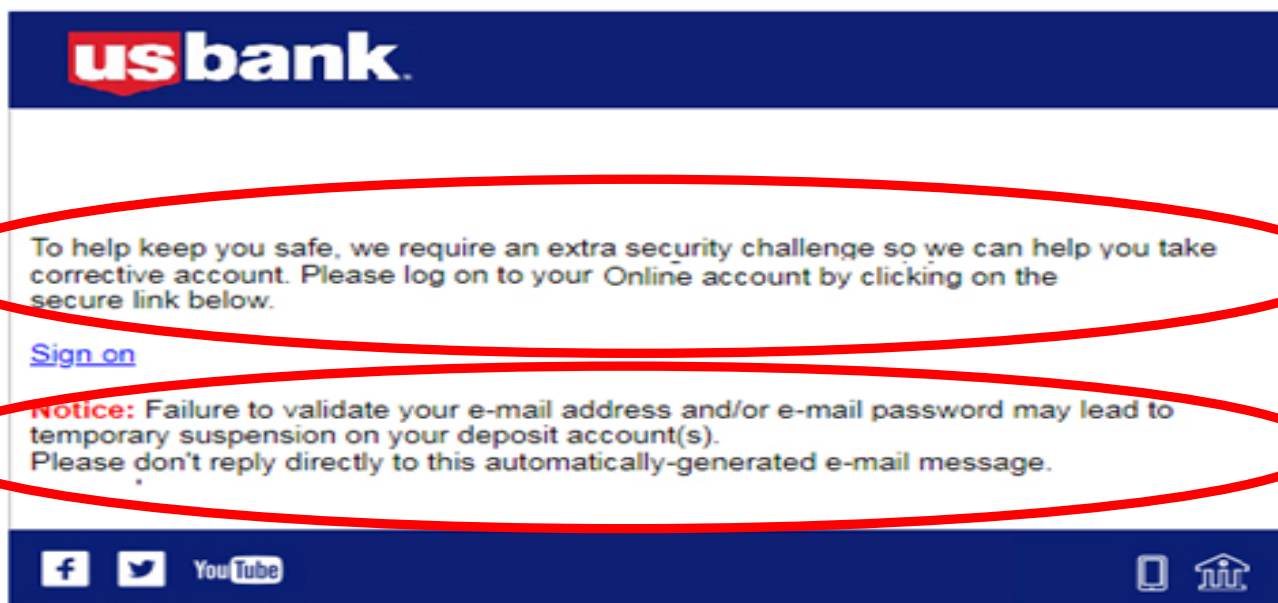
usbank.

To help keep you safe, we require an extra security challenge so we can help you take corrective account. Please log on to your Online account by clicking on the secure link below.

Sign on

Notice: Failure to validate your e-mail address and/or e-mail password may lead to temporary suspension on your deposit account(s).
Please don't reply directly to this automatically-generated e-mail message.

f

YouTube